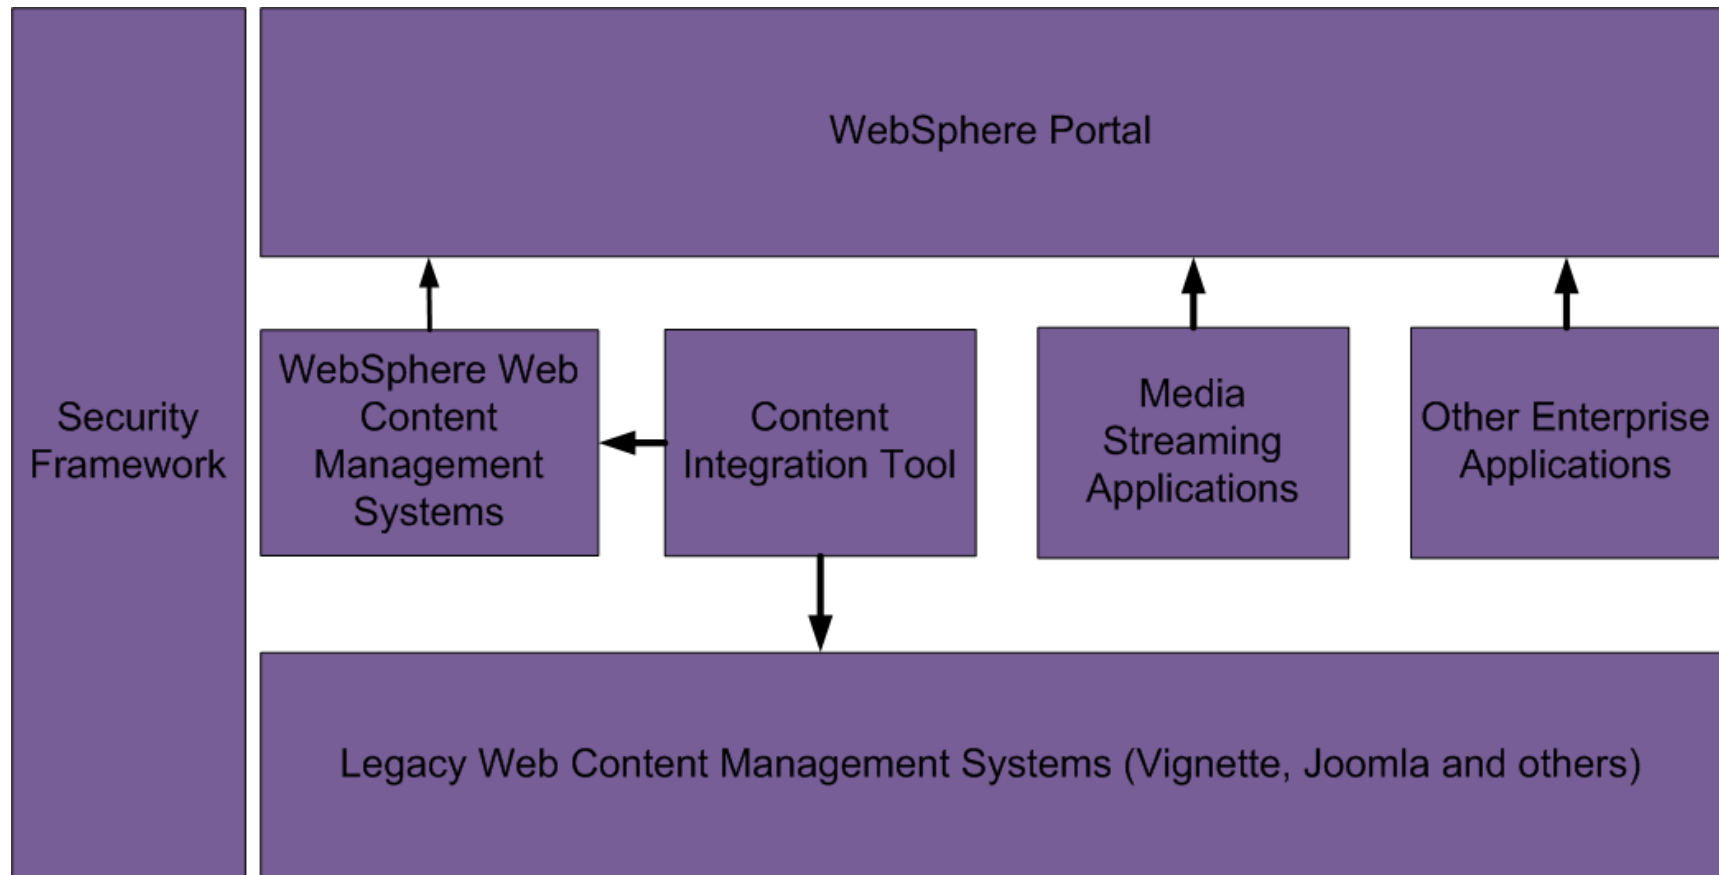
Security Framework

WebSphere Portal

WebSphere Web Content Management Systems

Content Integration Tool

Media Streaming Applications

Other Enterprise Applications

Legacy Web Content Management Systems (Vignette, Joomla and others)